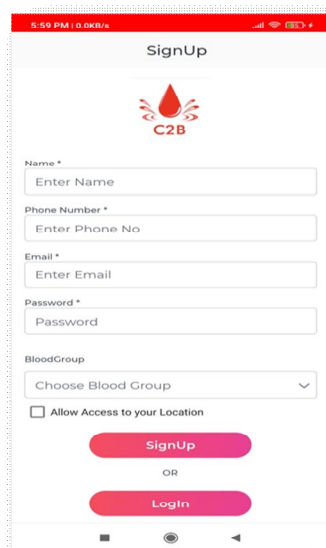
5:59 PM | 0.0KB/s

SignUp

C2B

Name *
Enter Name

Phone Number *
Enter Phone No

Email *
Enter Email

Password *
Password

BloodGroup
Choose Blood Group

Allow Access to your Location

SignUp

OR

LogIn